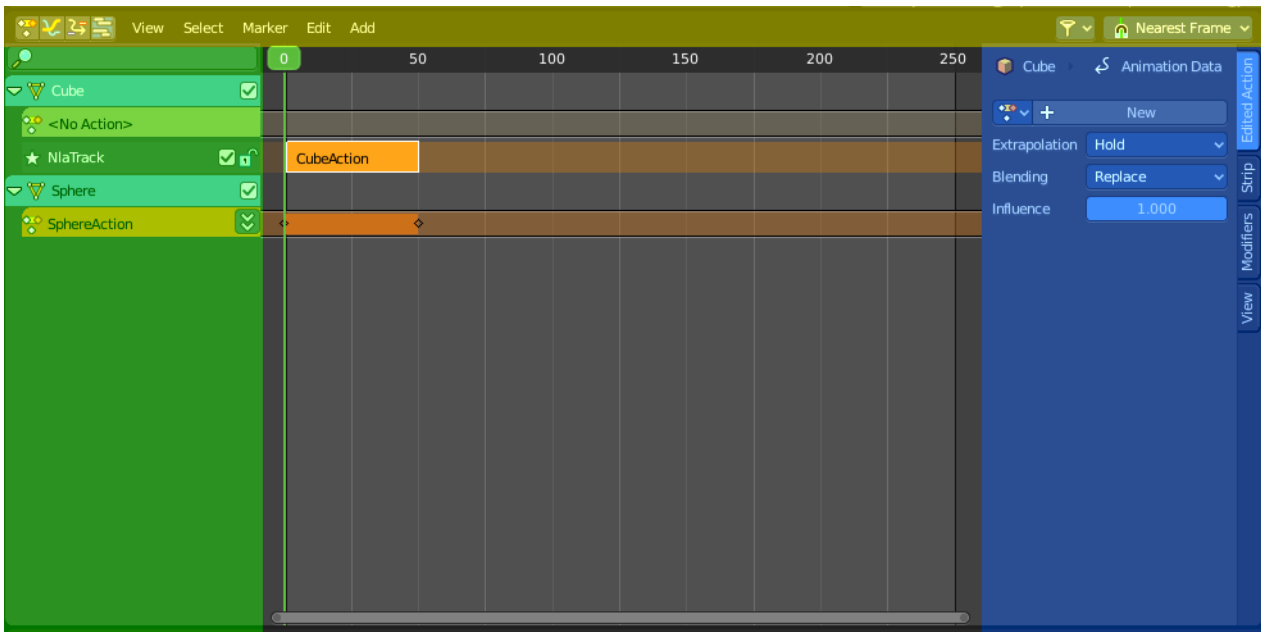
View Select Marker Edit Add

Nearest Frame

0 50 100 150 200 250

Cube

<No Action>

NlaTrack

Sphere

SphereAction

CubeAction

Cube Animation Data

New

Extrapolation Hold

Blending Replace

Influence 1.000

Edited Action

Strip

Modifiers

View